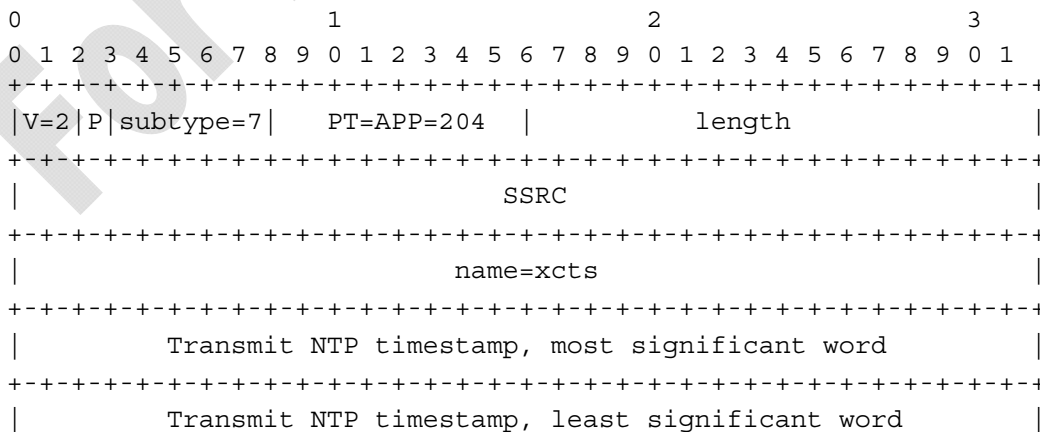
0                   1                   2                   3
0 1 2 3 4 5 6 7 8 9 0 1 2 3 4 5 6 7 8 9 0 1 2 3 4 5 6 7 8 9 0 1
+-+-+-+-+-+-+-+-+-+-+-+-+-+-+-+-+-+-+-+-+-+-+-+-+-+-+-+-+-+-+-+-+
|V=2|P|subtype=7|   PT=APP=204  |             length            |
+-+-+-+-+-+-+-+-+-+-+-+-+-+-+-+-+-+-+-+-+-+-+-+-+-+-+-+-+-+-+-+-+
|                           SSRC                                |
+-+-+-+-+-+-+-+-+-+-+-+-+-+-+-+-+-+-+-+-+-+-+-+-+-+-+-+-+-+-+-+-+
|                         name=xcts                             |
+-+-+-+-+-+-+-+-+-+-+-+-+-+-+-+-+-+-+-+-+-+-+-+-+-+-+-+-+-+-+-+-+
|        Transmit NTP timestamp, most significant word          |
+-+-+-+-+-+-+-+-+-+-+-+-+-+-+-+-+-+-+-+-+-+-+-+-+-+-+-+-+-+-+-+-+
|        Transmit NTP timestamp, least significant word         |